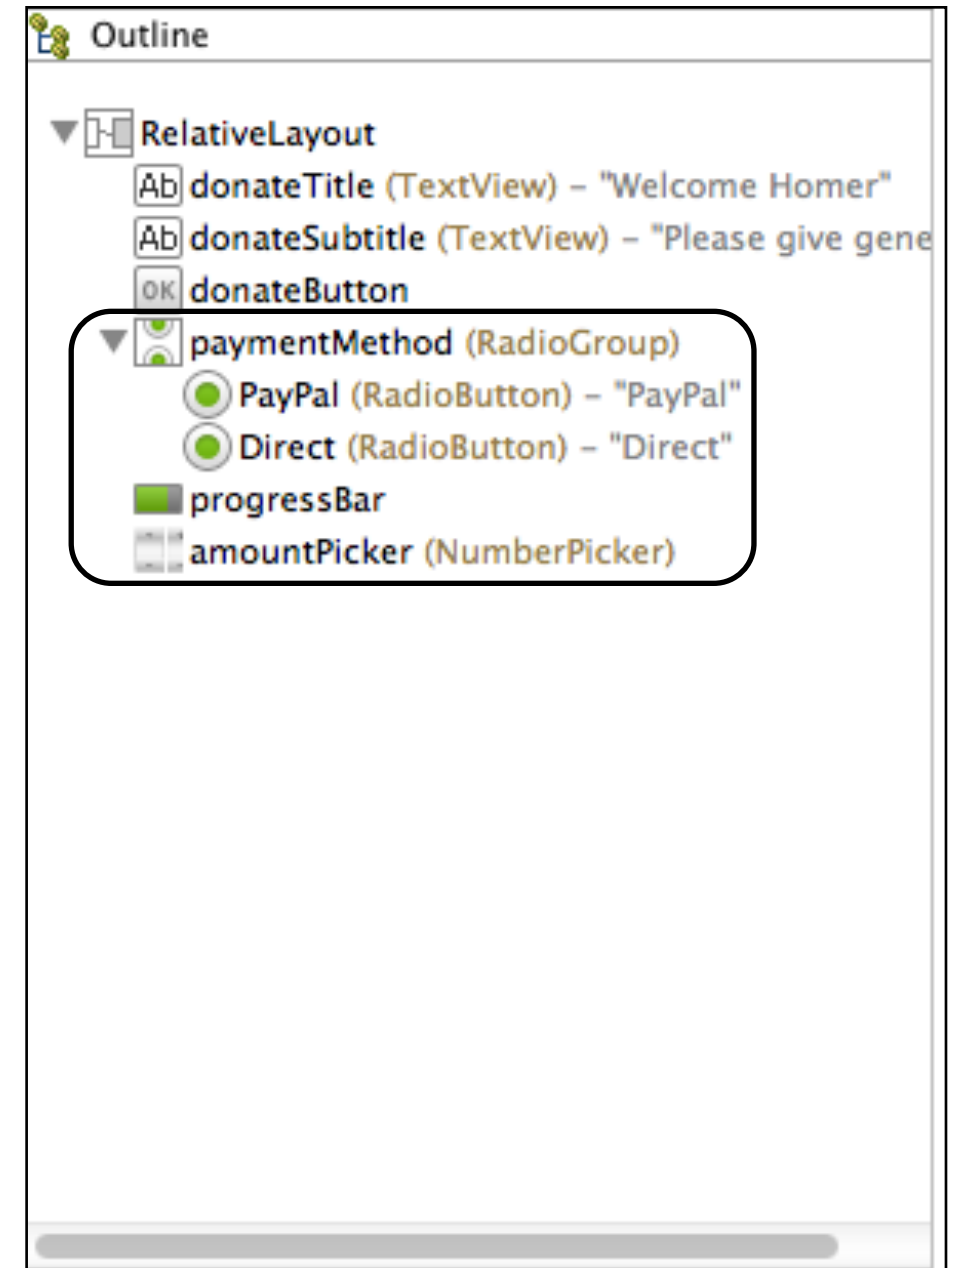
Outline

RelativeLayout
Ab donateTitle (TextView) - "Welcome Homer"
Ab donateSubtitle (TextView) - "Please give gene
OK donateButton
paymentMethod (RadioGroup)
PayPal (RadioButton) - "PayPal"
Direct (RadioButton) - "Direct"
progressBar
amountPicker (NumberPicker)